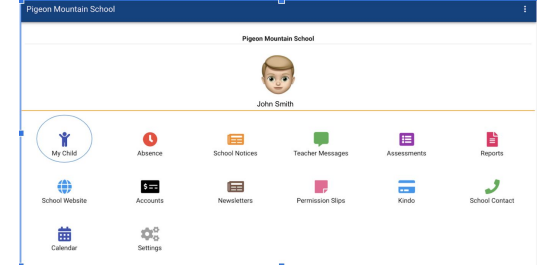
Pigeon Mountain School

Pigeon Mountain School

John Smith

My Child
Absence
School Notices
Teacher Messages
Assessments
Reports
School Website
Accounts
Newsletters
Permission Slips
Kindo
School Contact
Calendar
Settings